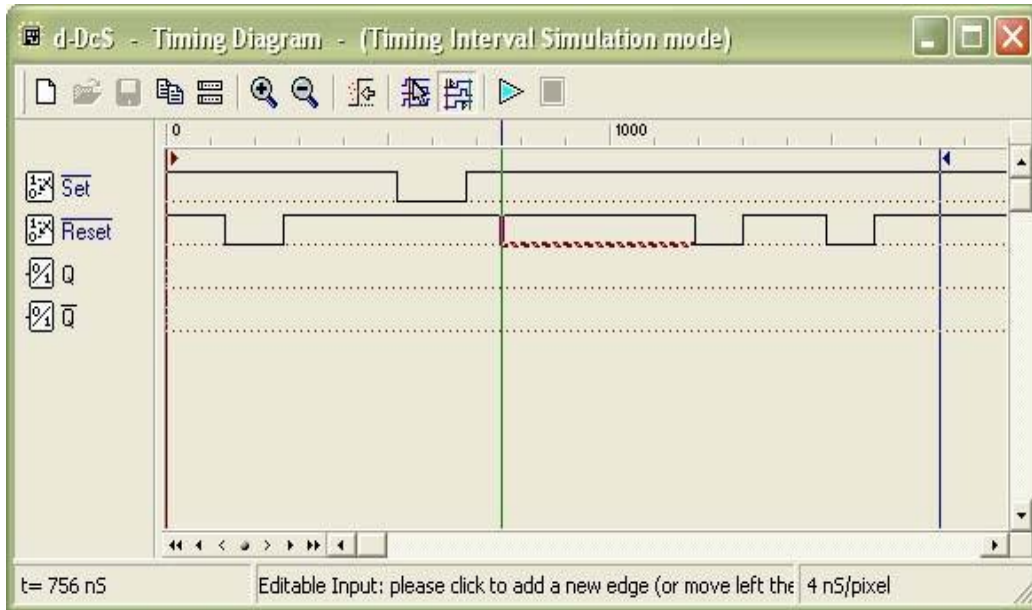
d-DcS - Timing Diagram - (Timing Interval Simulation mode)

0
1000

$\overline{Set}$
$\overline{Reset}$
Q
$\overline{Q}$

t= 756 nS
Editable Input: please click to add a new edge (or move left the
4 nS/pixel